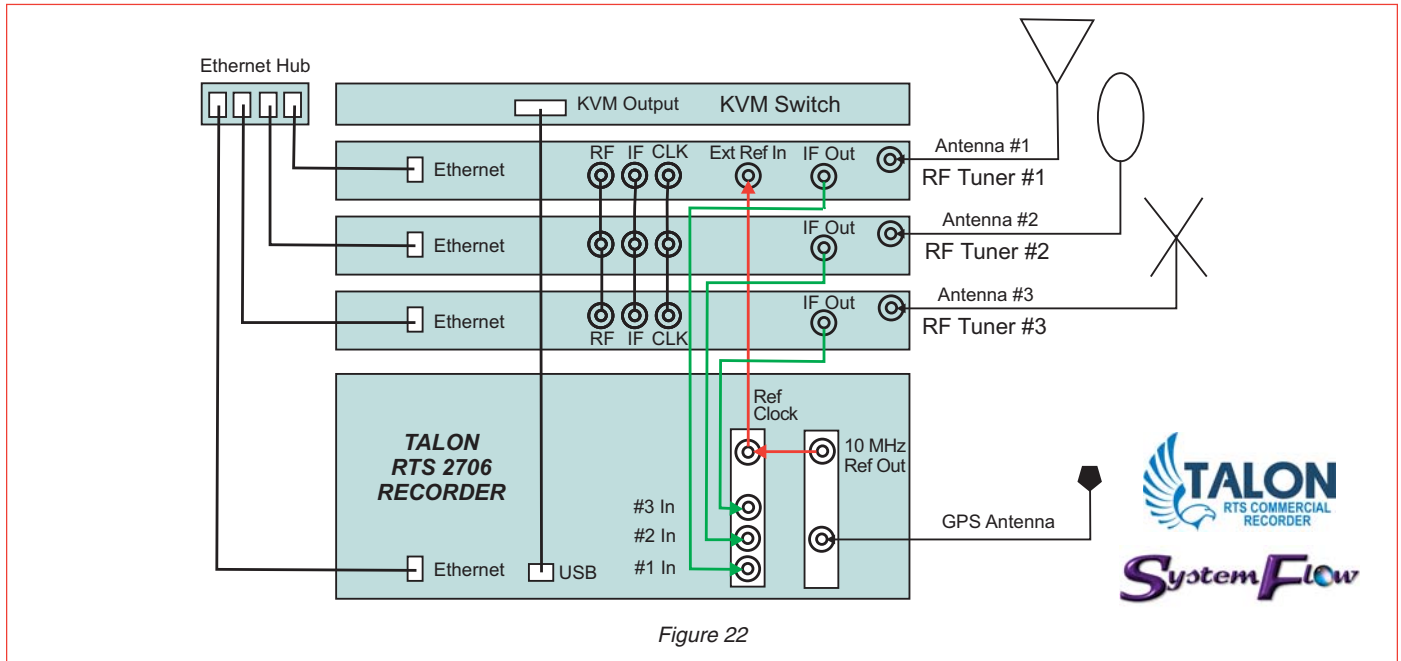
Ethernet Hub

KVM Output KVM Switch

Ethernet RF IF CLK Ext Ref In IF Out Antenna #1 RF Tuner #1

Ethernet IF Out Antenna #2 RF Tuner #2

Ethernet IF Out Antenna #3 RF Tuner #3
RF IF CLK

TALON RTS 2706 RECORDER

Ref Clock

10 MHz Ref Out

#3 In
#2 In
#1 In

GPS Antenna

Ethernet USB

TALON RTS COMMERCIAL RECORDER

SystemFlow

Figure 22